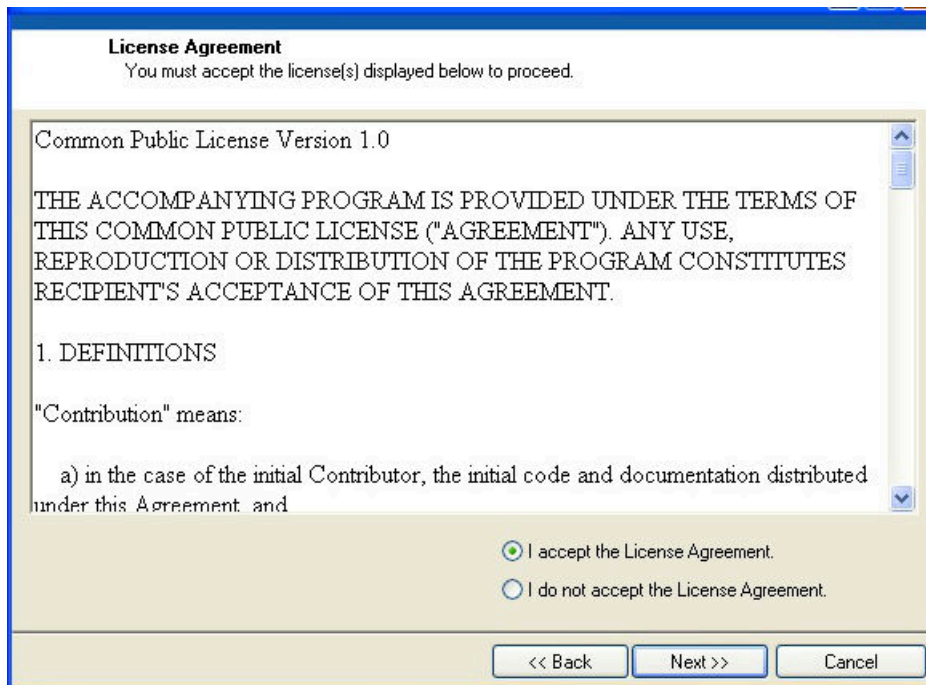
License Agreement
You must accept the license(s) displayed below to proceed.

Common Public License Version 1.0

THE ACCOMPANYING PROGRAM IS PROVIDED UNDER THE TERMS OF THIS COMMON PUBLIC LICENSE ("AGREEMENT"). ANY USE, REPRODUCTION OR DISTRIBUTION OF THE PROGRAM CONSTITUTES RECIPIENT'S ACCEPTANCE OF THIS AGREEMENT.

1. DEFINITIONS

"Contribution" means:

a) in the case of the initial Contributor, the initial code and documentation distributed under this Agreement, and

I accept the License Agreement.

I do not accept the License Agreement.

<< Back

Next >>

Cancel